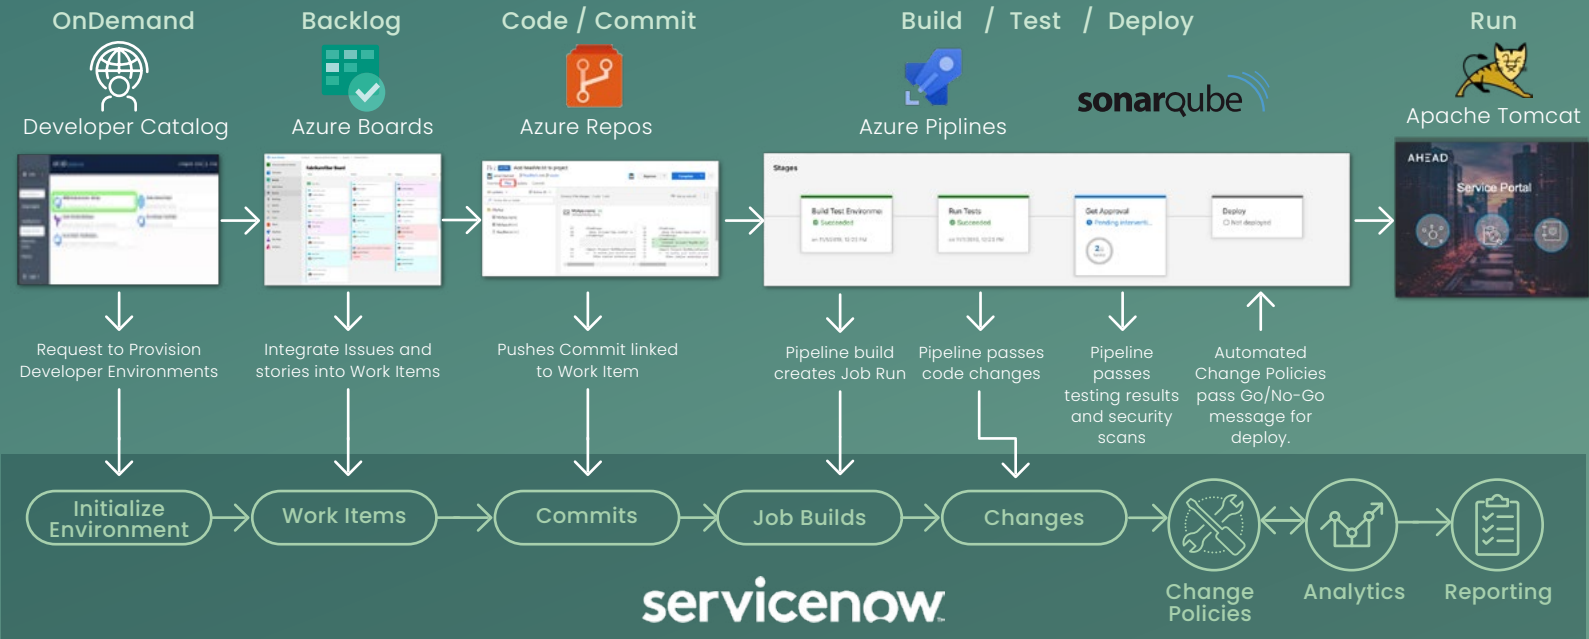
OnDemand

Backlog

Code / Commit

Build / Test / Deploy

Run

Developer Catalog

Azure Boards

Azure Repos

Azure Piplines

sonarqube

Apache Tomcat

Stages

Build Test Environme
Succeeded

Run Tests
Succeeded

Get Approval
Pending interventi...

Deploy
Not deployed

AHEAD

Service Portal

Request to Provision Developer Environments

Integrate Issues and stories into Work Items

Pushes Commit linked to Work Item

Pipeline build creates Job Run

Pipeline passes code changes

Pipeline passes testing results and security scans

Automated Change Policies pass Go/No-Go message for deploy.

Initialize Environment

Work Items

Commits

Job Builds

Changes

Change Policies

Analytics

Reporting

servicenow